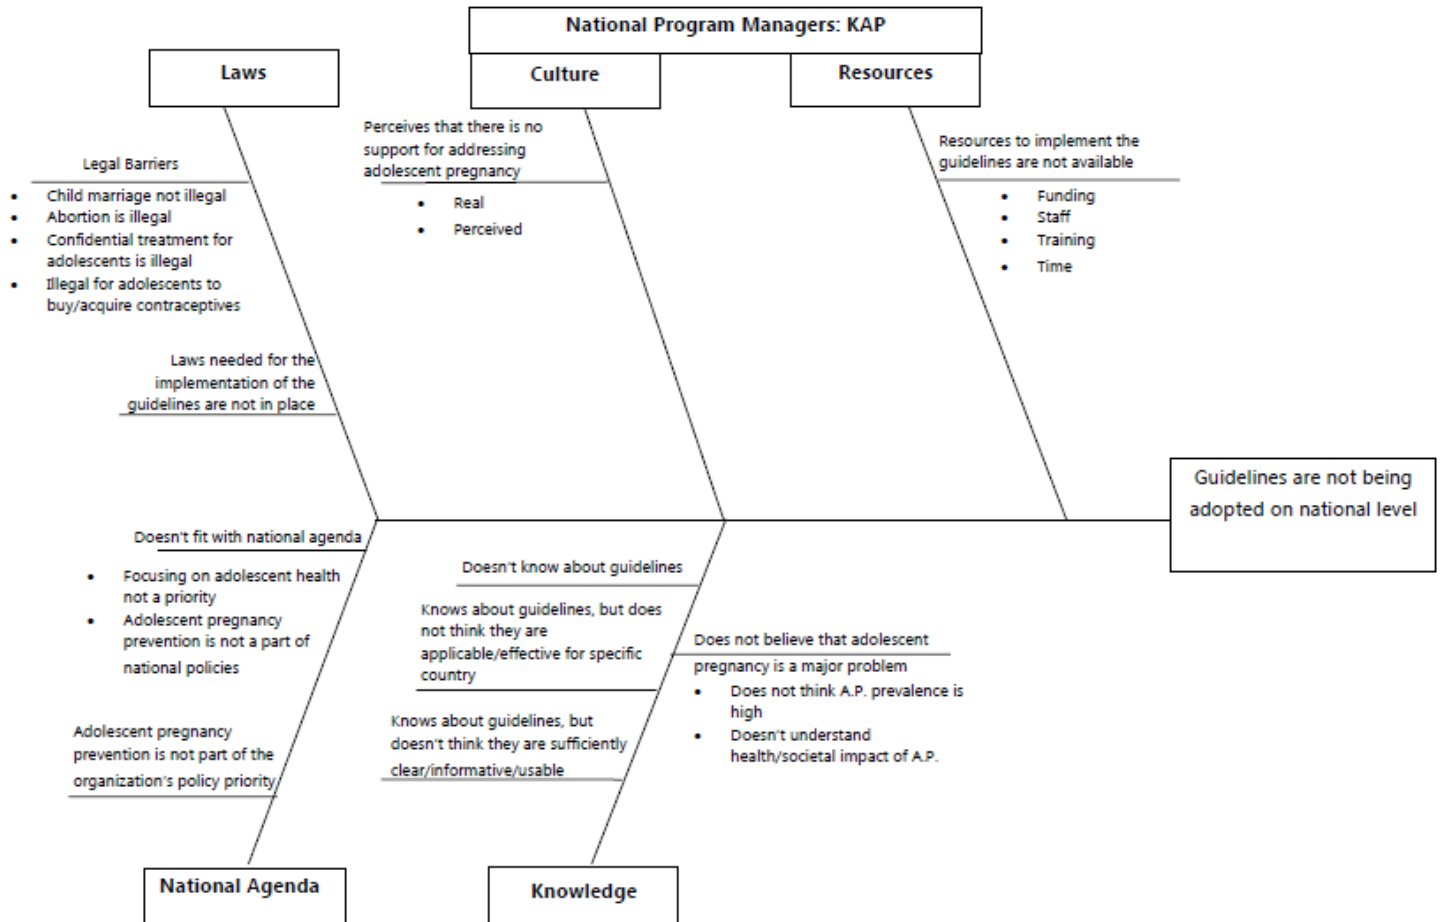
National Program Managers: KAP

Laws

Culture

Resources

Legal Barriers

- Child marriage not illegal
- Abortion is illegal
- Confidential treatment for adolescents is illegal
- Illegal for adolescents to buy/acquire contraceptives

Laws needed for the implementation of the guidelines are not in place

Perceives that there is no support for addressing adolescent pregnancy

- Real
- Perceived

Resources to implement the guidelines are not available

- Funding
- Staff
- Training
- Time

Guidelines are not being adopted on national level

Doesn't fit with national agenda

- Focusing on adolescent health not a priority
- Adolescent pregnancy prevention is not a part of national policies

Adolescent pregnancy prevention is not part of the organization's policy priority

Doesn't know about guidelines

Knows about guidelines, but does not think they are applicable/effective for specific country

Knows about guidelines, but doesn't think they are sufficiently clear/informative/usable

Does not believe that adolescent pregnancy is a major problem

- Does not think A.P. prevalence is high
- Doesn't understand health/societal impact of A.P.

National Agenda

Knowledge